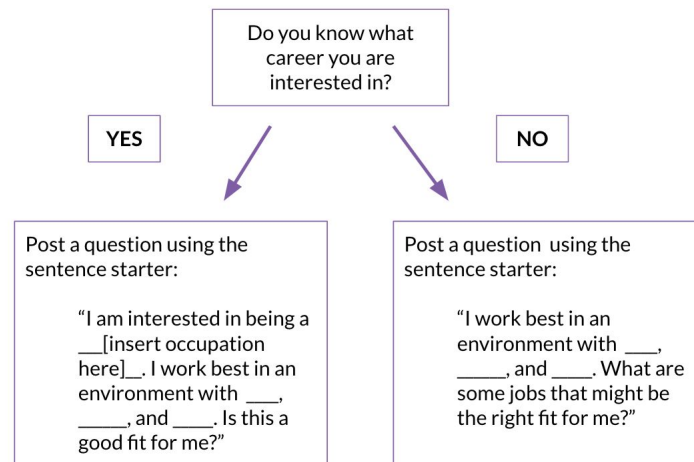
Do you know what career you are interested in?

YES

NO

Post a question using the sentence starter:

"I am interested in being a \_\_[insert occupation here]\_\_. I work best in an environment with \_\_\_, \_\_\_\_\_, and \_\_\_\_. Is this a good fit for me?"

Post a question using the sentence starter:

"I work best in an environment with \_\_\_, \_\_\_\_\_, and \_\_\_\_. What are some jobs that might be the right fit for me?"